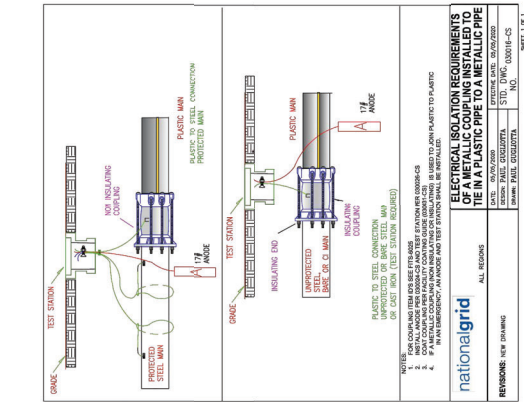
GRADE

TEST STATION

NON INSULATING COUPLING

PLASTIC MAIN

PLASTIC TO STEEL CONNECTION PROTECTED MAIN

17# ANODE

PROTECTED STEEL MAIN

GRADE

TEST STATION

PLASTIC MAIN

17# ANODE

INSULATING END

UNPROTECTED STEEL, BARE OR CI MAIN

INSULATING COUPLING

PLASTIC TO STEEL CONNECTION UNPROTECTED OR BARE STEEL MAIN OR CAST IRON (TEST STATION REQUIRED)

NOTES:
1. FOR COUPLING ITEM ID'S SEE FITS-4028
2. INSTALL ANODE PER 030014-CS AND TEST STATION PER 030026-CS
3. COAT COUPLING PER FACILITY COATING GUIDE (030031-CS)
4. IF A METALLIC COUPLING (NON INSULATING OR INSULATING) IS USED TO JOIN PLASTIC TO PLASTIC IN AN EMERGENCY, AN ANODE AND TEST STATION SHALL BE INSTALLED.

nationalgrid

ALL REGIONS

REVISIONS: NEW DRAWING

ELECTRICAL ISOLATION REQUIREMENTS OF A METALLIC COUPLING INSTALLED TO TIE IN A PLASTIC PIPE TO A METALLIC PIPE

DATE: 05/09/2020
DESIGN: PAUL GUGLIOTTA
DRAWN: PAUL GUGLIOTTA

EFFECTIVE DATE: 05/09/2020
STD. DWG. NO. 030016-CS

SHEET 1 OF 1